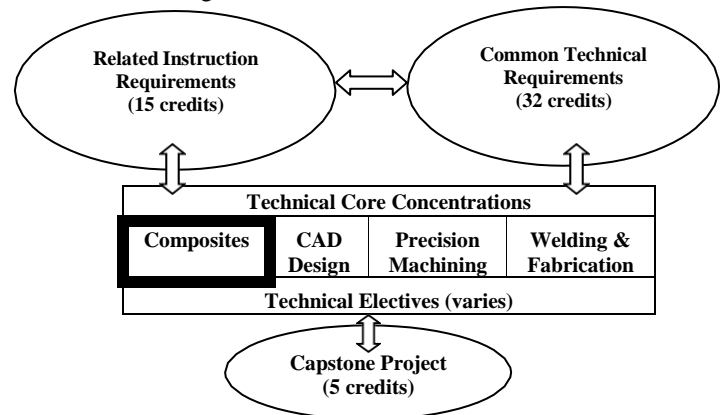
Related Instruction Requirements (15 credits)

Common Technical Requirements (32 credits)

Technical Core Concentrations

| Composites | CAD Design | Precision Machining | Welding & Fabrication |
|---|---|---|---|

Technical Electives (varies)

Capstone Project (5 credits)